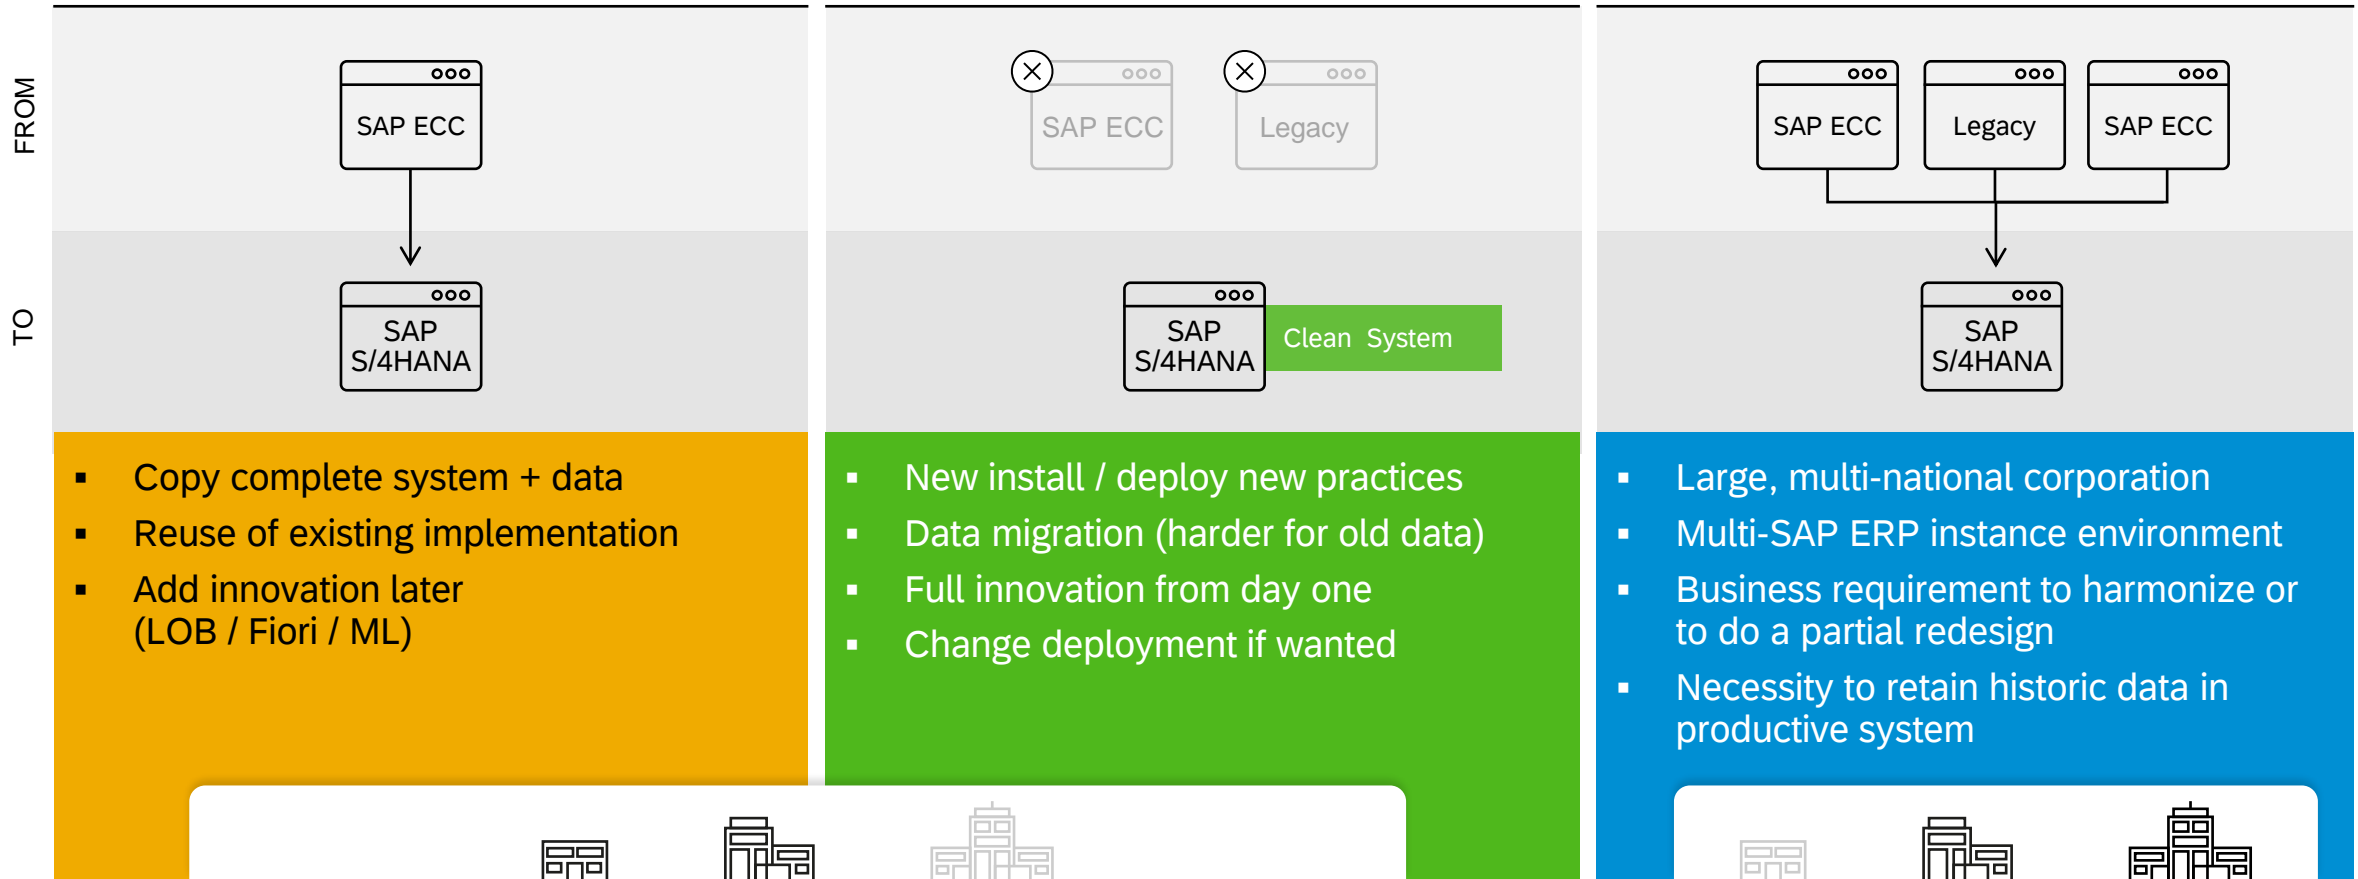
FROM

TO

SAP ECC

SAP S/4HANA

SAP ECC

Legacy

SAP S/4HANA

Clean System

SAP ECC

Legacy

SAP ECC

SAP S/4HANA

▪ Copy complete system + data
▪ Reuse of existing implementation
▪ Add innovation later (LOB / Fiori / ML)

▪ New install / deploy new practices
▪ Data migration (harder for old data)
▪ Full innovation from day one
▪ Change deployment if wanted

▪ Large, multi-national corporation
▪ Multi-SAP ERP instance environment
▪ Business requirement to harmonize or to do a partial redesign
▪ Necessity to retain historic data in productive system